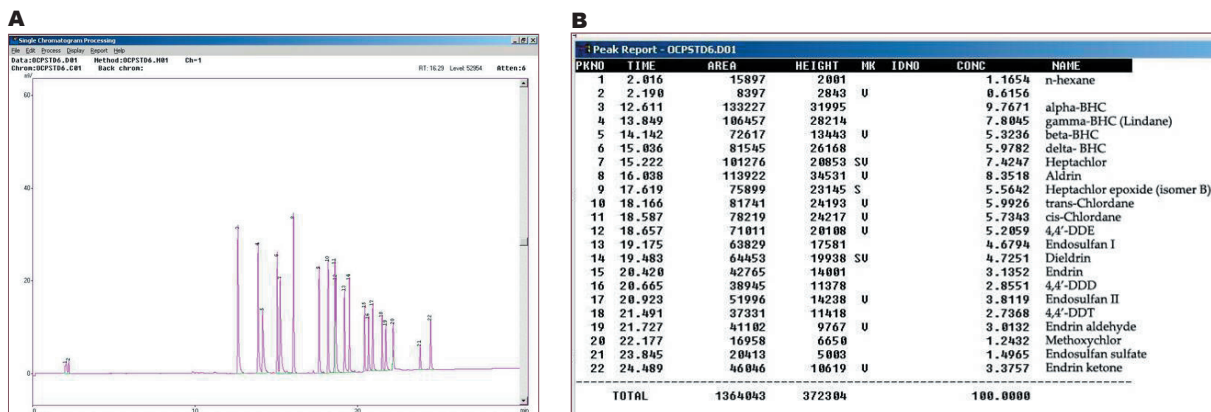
A

Single Chromatogram Processing

File Edit Process Display Report Help

Data:OCPSTD6.D01 Method:OCPSTD6.M01 Ch=1
Chrom:OCPSTD6.C01 Back chrom:

RT: 16.29 Level: 52954 Atten:6

mV

60

40

20

0

0 10 20

B

Peak Report - OCPSTD6.D01

| PKNO | TIME | AREA | HEIGHT | MK | IDNO | CONC | NAME |
|---|---|---|---|---|---|---|---|
| 1 | 2.016 | 15897 | 2001 | | | 1.1654 | n-hexane |
| 2 | 2.190 | 8397 | 2843 | V | | 0.6156 | |
| 3 | 12.611 | 133227 | 31995 | | | 9.7671 | alpha-BHC |
| 4 | 13.849 | 106457 | 28214 | | | 7.8045 | gamma-BHC (Lindane) |
| 5 | 14.142 | 72617 | 13443 | V | | 5.3236 | beta-BHC |
| 6 | 15.036 | 81545 | 26168 | | | 5.9782 | delta- BHC |
| 7 | 15.222 | 101276 | 20853 | SV | | 7.4247 | Heptachlor |
| 8 | 16.038 | 113922 | 34531 | V | | 8.3518 | Aldrin |
| 9 | 17.619 | 75899 | 23145 | S | | 5.5642 | Heptachlor epoxide (isomer B) |
| 10 | 18.166 | 81741 | 24193 | V | | 5.9926 | trans-Chlordane |
| 11 | 18.587 | 78219 | 24217 | V | | 5.7343 | cis-Chlordane |
| 12 | 18.657 | 71011 | 20108 | V | | 5.2059 | 4,4'-DDE |
| 13 | 19.175 | 63829 | 17581 | | | 4.6794 | Endosulfan I |
| 14 | 19.483 | 64453 | 19938 | SV | | 4.7251 | Dieldrin |
| 15 | 20.420 | 42765 | 14001 | | | 3.1352 | Endrin |
| 16 | 20.665 | 38945 | 11378 | | | 2.8551 | 4,4'-DDD |
| 17 | 20.923 | 51996 | 14238 | V | | 3.8119 | Endosulfan II |
| 18 | 21.491 | 37331 | 11418 | | | 2.7368 | 4,4'-DDT |
| 19 | 21.727 | 41102 | 9767 | V | | 3.0132 | Endrin aldehyde |
| 20 | 22.177 | 16958 | 6650 | | | 1.2432 | Methoxychlor |
| 21 | 23.845 | 20413 | 5003 | | | 1.4965 | Endosulfan sulfate |
| 22 | 24.489 | 46046 | 10619 | V | | 3.3757 | Endrin ketone |
| TOTAL | | 1364043 | 372304 | | | 100.0000 | |